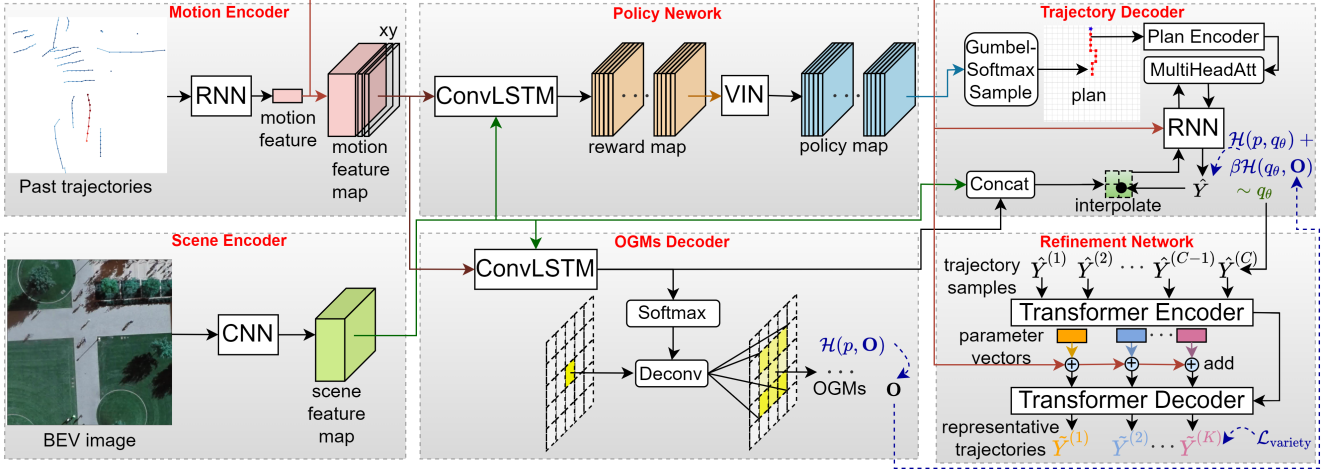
Motion Encoder

Past trajectories

RNN

motion feature

xy

motion feature map

Policy Nework

ConvLSTM

reward map

VIN

policy map

Trajectory Decoder

Gumbel-Softmax Sample

plan

Plan Encoder

MultiHeadAtt

RNN

$\mathcal{H}(p, q_\theta) + \beta\mathcal{H}(q_\theta, \mathbf{O})$

$\sim q_\theta$

Concat

interpolate

$\hat{Y}$

Scene Encoder

BEV image

CNN

scene feature map

OGMs Decoder

ConvLSTM

Softmax

Deconv

OGMs

$\mathcal{H}(p, \mathbf{O})$

$\mathbf{O}$

Refinement Network

trajectory samples

$\hat{Y}^{(1)}$ $\hat{Y}^{(2)}$ $\cdots$ $\hat{Y}^{(C-1)}$ $\hat{Y}^{(C)}$

Transformer Encoder

parameter vectors

add

Transformer Decoder

representative trajectories

$\tilde{Y}^{(1)}$ $\tilde{Y}^{(2)}$ $\cdots$ $\tilde{Y}^{(K)}$

$\mathcal{L}_{\text{variety}}$